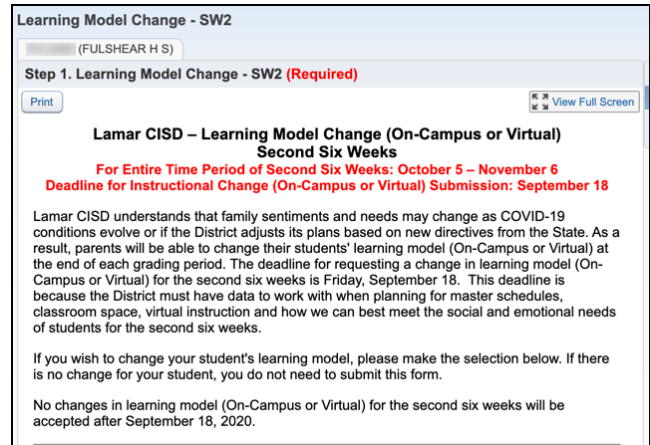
Learning Model Change - SW2

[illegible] (FULSHEAR H S)

Step 1. Learning Model Change - SW2 (Required)

Print

View Full Screen

Lamar CISD – Learning Model Change (On-Campus or Virtual)
Second Six Weeks

For Entire Time Period of Second Six Weeks: October 5 – November 6
Deadline for Instructional Change (On-Campus or Virtual) Submission: September 18

Lamar CISD understands that family sentiments and needs may change as COVID-19 conditions evolve or if the District adjusts its plans based on new directives from the State. As a result, parents will be able to change their students' learning model (On-Campus or Virtual) at the end of each grading period. The deadline for requesting a change in learning model (On-Campus or Virtual) for the second six weeks is Friday, September 18. This deadline is because the District must have data to work with when planning for master schedules, classroom space, virtual instruction and how we can best meet the social and emotional needs of students for the second six weeks.

If you wish to change your student's learning model, please make the selection below. If there is no change for your student, you do not need to submit this form.

No changes in learning model (On-Campus or Virtual) for the second six weeks will be accepted after September 18, 2020.